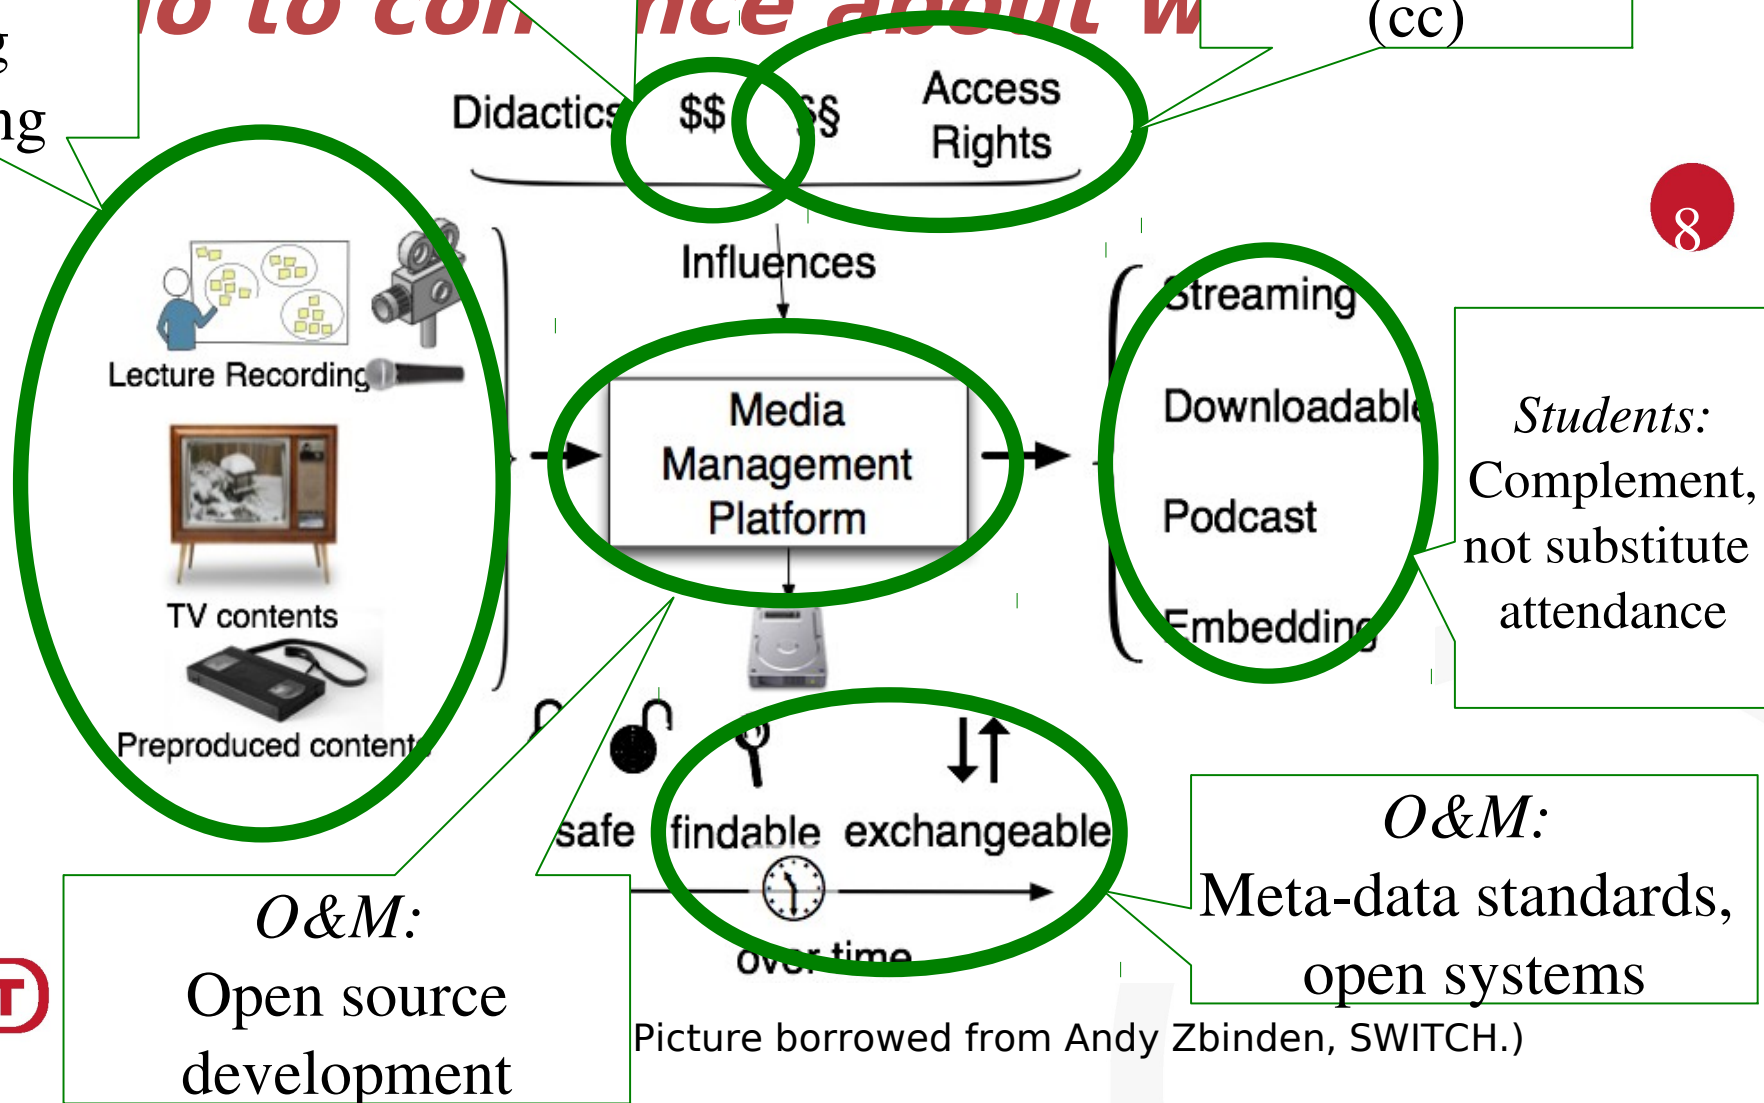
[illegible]o to con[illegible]nce about w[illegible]

g
ng

(cc)

Didactics $$ §§ Access Rights

Influences

8

Lecture Recording

TV contents

Preproduced content

Media Management Platform

Streaming

Downloadable

Podcast

Embedding

Students: Complement, not substitute attendance

safe findable exchangeable

over time

O&M: Meta-data standards, open systems

O&M: Open source development

Picture borrowed from Andy Zbinden, SWITCH.)